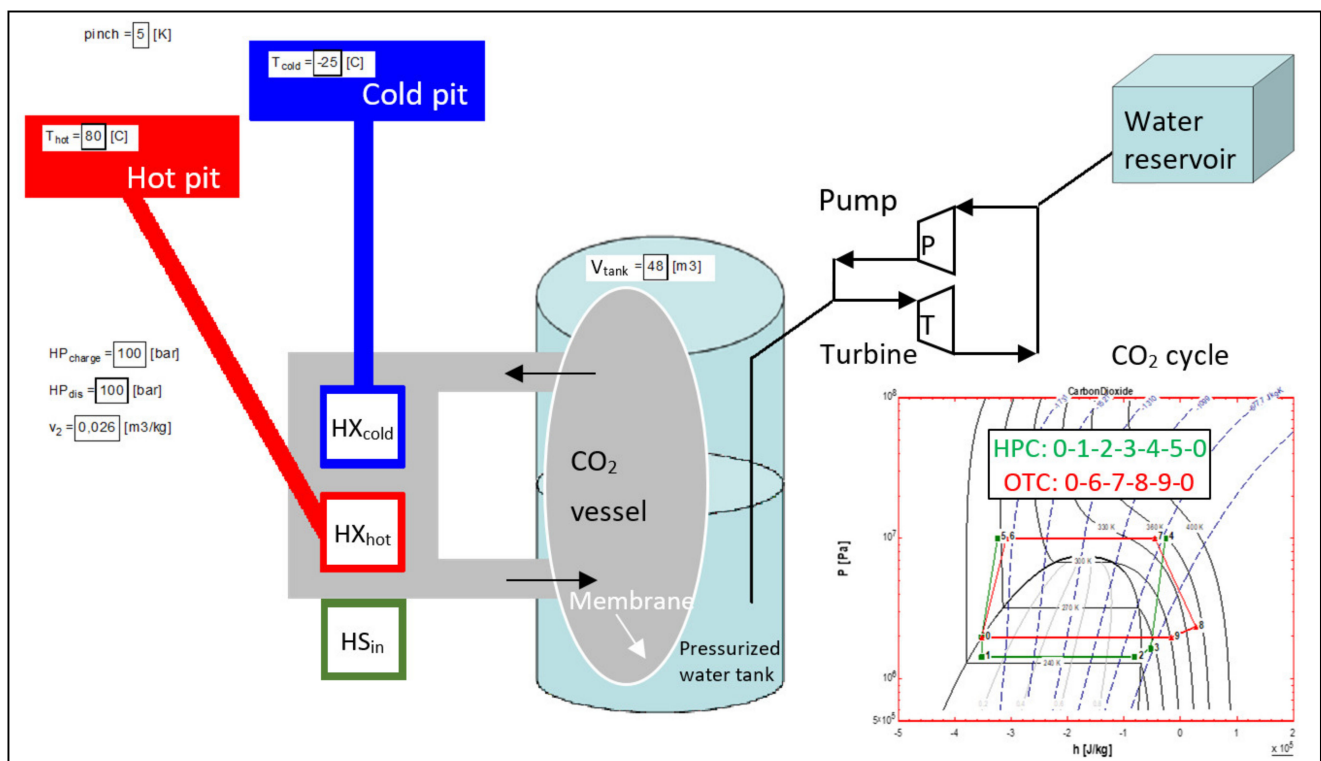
pinch = 5 [K]

$T_{cold}$ = -25 [C]

Cold pit

$T_{hot}$ = 80 [C]

Hot pit

Water reservoir

Pump

P

$V_{tank}$ = 48 [m3]

T

Turbine

$CO_2$ cycle

$HP_{charge}$ = 100 [bar]

$HP_{dis}$ = 100 [bar]

$v_2$ = 0,026 [m3/kg]

$HX_{cold}$

$HX_{hot}$

$HS_{in}$

$CO_2$ vessel

Membrane

Pressurized water tank

CarbonDioxide

HPC: 0-1-2-3-4-5-0

OTC: 0-6-7-8-9-0

P [Pa]

$10^8$

$10^7$

$10^6$

$5\times10^5$

330 K

360 K

400 K

300 K

270 K

240 K

5 6

7 4

0

9

8

1

2

3

-5

-4

-3

-2

-1

0

1

2

h [J/kg]

$\times 10^5$